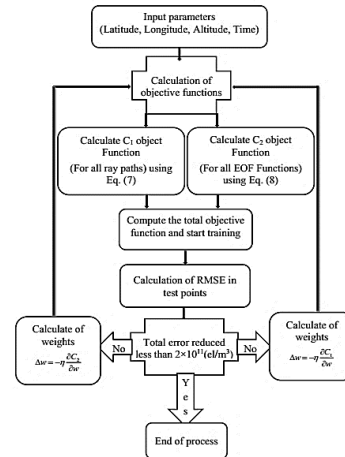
Input parameters
(Latitude, Longitude, Altitude, Time)

Calculation of objective functions

Calculate $C_1$ object Function
(For all ray paths) using Eq. (7)

Calculate $C_2$ object Function
(For all EOF Functions) using Eq. (8)

Compute the total objective function and start training

Calculation of RMSE in test points

Calculate of weights
$\Delta w = -\eta \frac{\partial C_1}{\partial w}$

No

Total error reduced less than $2\times10^{11}$ (el/m$^2$)

No

Calculate of weights
$\Delta w = -\eta \frac{\partial C_2}{\partial w}$

Y
e
s

End of process